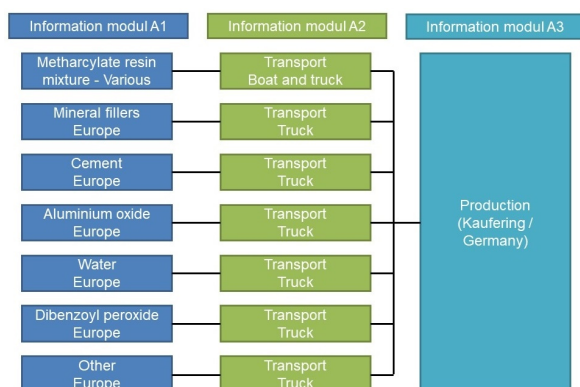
Information modul A1

Information modul A2

Information modul A3

Metharcylate resin mixture - Various

Transport Boat and truck

Mineral fillers Europe

Transport Truck

Cement Europe

Transport Truck

Aluminium oxide Europe

Transport Truck

Production (Kaufering / Germany)

Water Europe

Transport Truck

Dibenzoyl peroxide Europe

Transport Truck

Other Europe

Transport Truck